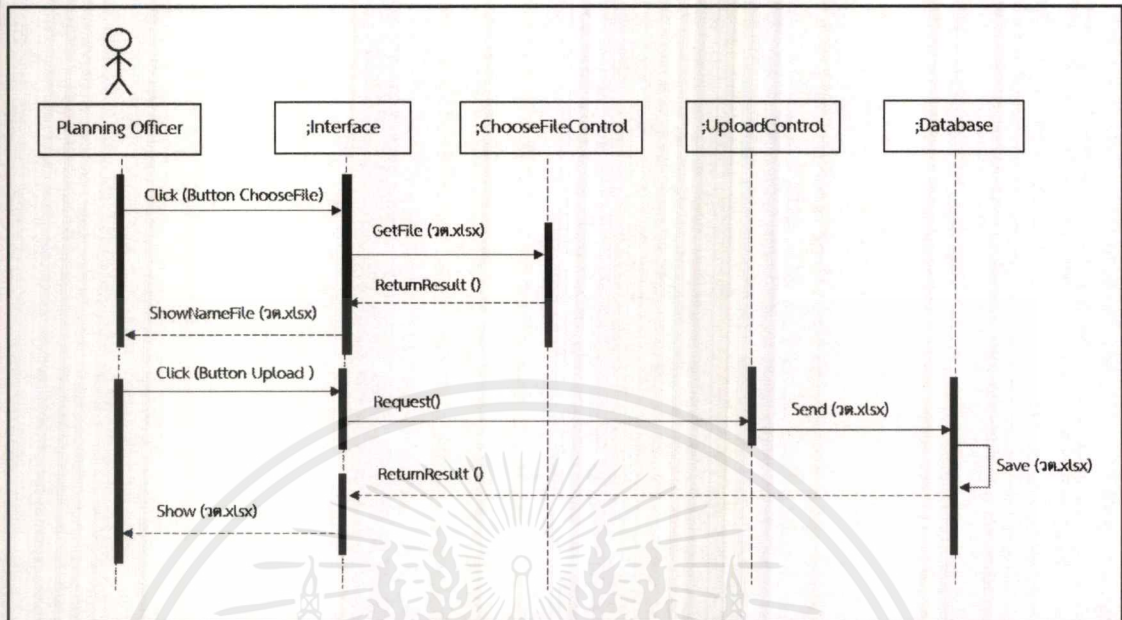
Planning Officer

;Interface

;ChooseFileControl

;UploadControl

;Database

Click (Button ChooseFile)

GetFile (วค.xlsx)

ReturnResult ()

ShowNameFile (วค.xlsx)

Click (Button Upload )

Request()

Send (วค.xlsx)

Save (วค.xlsx)

ReturnResult ()

Show (วค.xlsx)